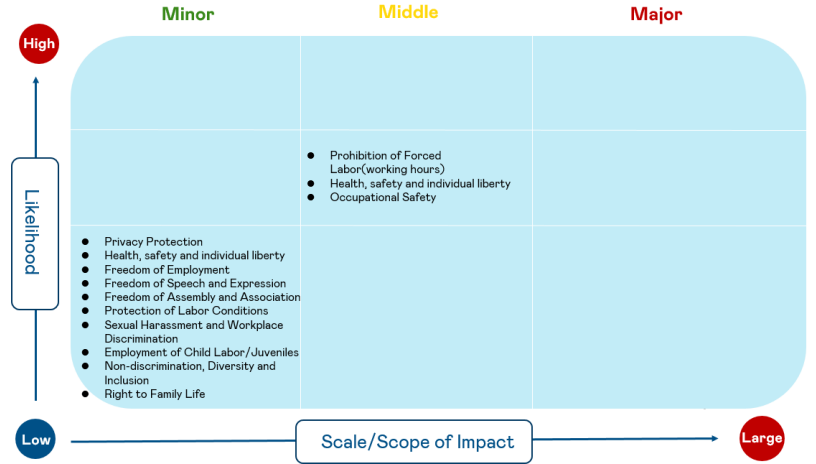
Minor

Middle

Major

High

Likelihood

- Prohibition of Forced Labor(working hours)
- Health, safety and individual liberty
- Occupational Safety

- Privacy Protection
- Health, safety and individual liberty
- Freedom of Employment
- Freedom of Speech and Expression
- Freedom of Assembly and Association
- Protection of Labor Conditions
- Sexual Harassment and Workplace Discrimination
- Employment of Child Labor/Juveniles
- Non-discrimination, Diversity and Inclusion
- Right to Family Life

Low

Scale/Scope of Impact

Large